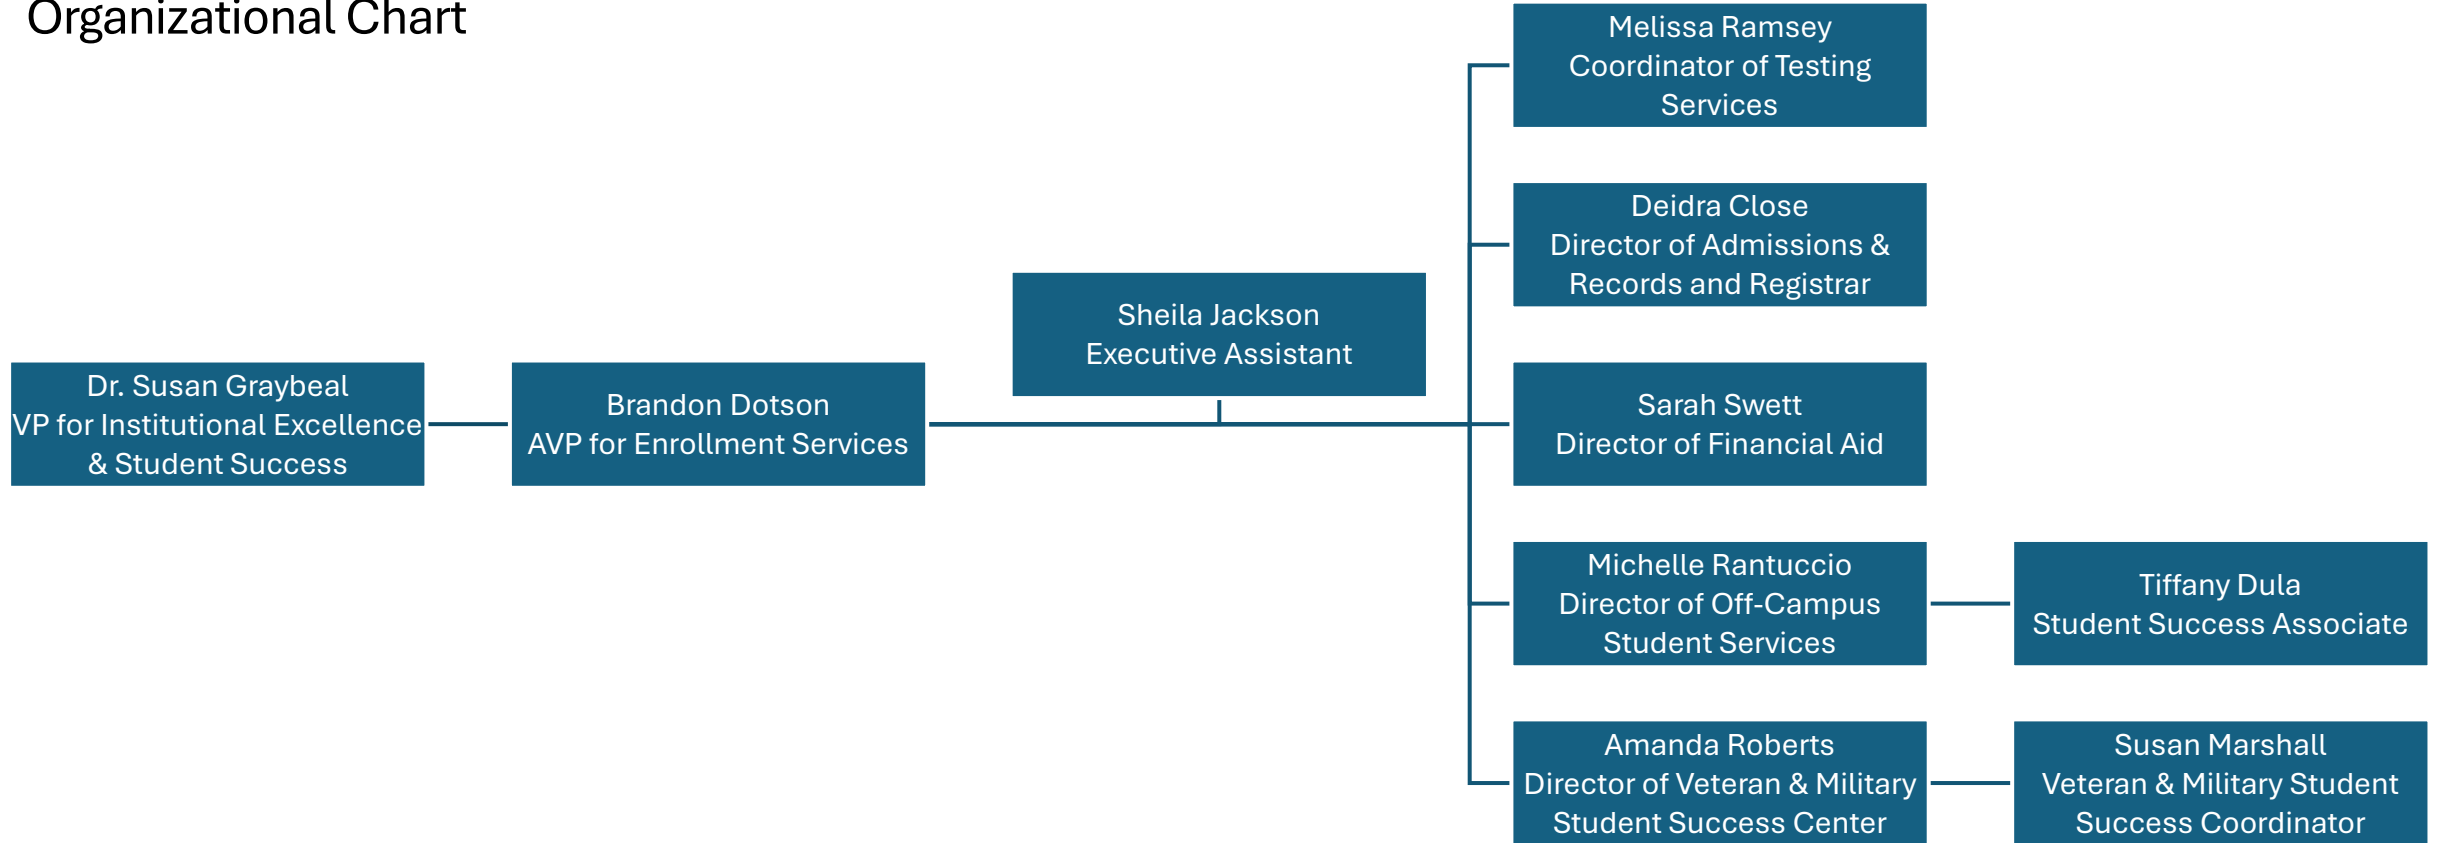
Organizational Chart

Dr. Susan Graybeal
VP for Institutional Excellence & Student Success

Brandon Dotson
AVP for Enrollment Services

Sheila Jackson
Executive Assistant

Melissa Ramsey
Coordinator of Testing Services

Deidra Close
Director of Admissions & Records and Registrar

Sarah Swett
Director of Financial Aid

Michelle Rantuccio
Director of Off-Campus Student Services

Tiffany Dula
Student Success Associate

Amanda Roberts
Director of Veteran & Military Student Success Center

Susan Marshall
Veteran & Military Student Success Coordinator